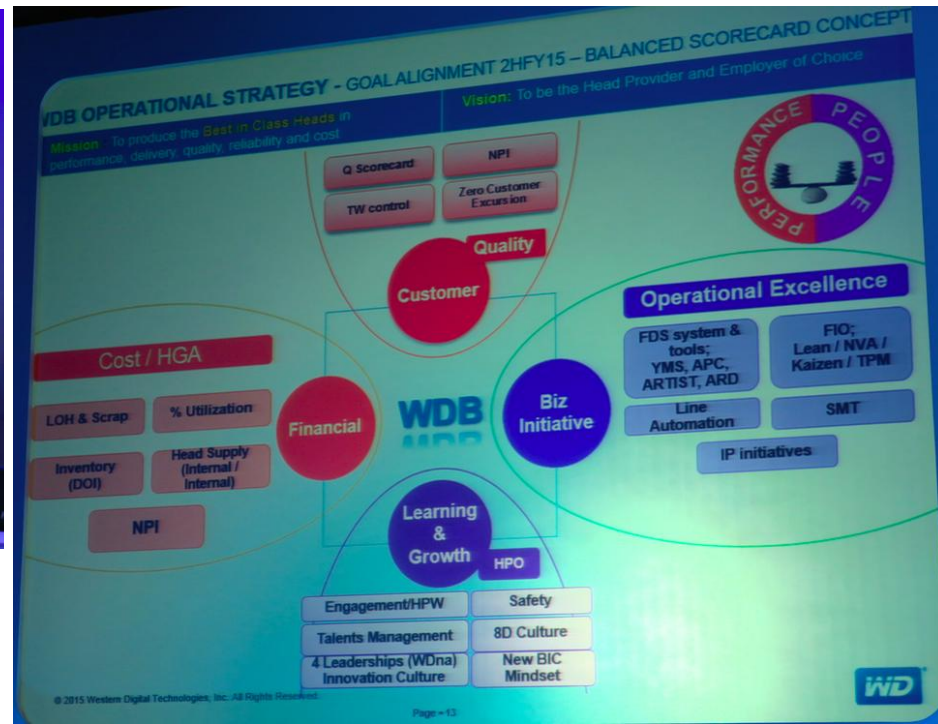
WDB OPERATIONAL STRATEGY - GOAL ALIGNMENT 2HFY15 – BALANCED SCORECARD CONCEPT

Mission: To produce the Best in Class Heads in performance, delivery, quality, reliability and cost

Vision: To be the Head Provider and Employer of Choice

PERFORMANCE PEOPLE

Q Scorecard

NPI

TW control

Zero Customer Excursion

Quality

Customer

Operational Excellence

FDS system & tools; YMS, APC, ARTIST, ARD

FIO; Lean / NVA / Kaizen / TPM

Line Automation

SMT

IP initiatives

Biz Initiative

Cost / HGA

LOH & Scrap

% Utilization

Inventory (DOI)

Head Supply (Internal / Internal)

NPI

Financial

WDB

Learning & Growth

HPO

Engagement/HPW

Safety

Talents Management

8D Culture

4 Leaderships (WDna) Innovation Culture

New BIC Mindset

© 2015 Western Digital Technologies, Inc. All Rights Reserved.

Page • 13

WD